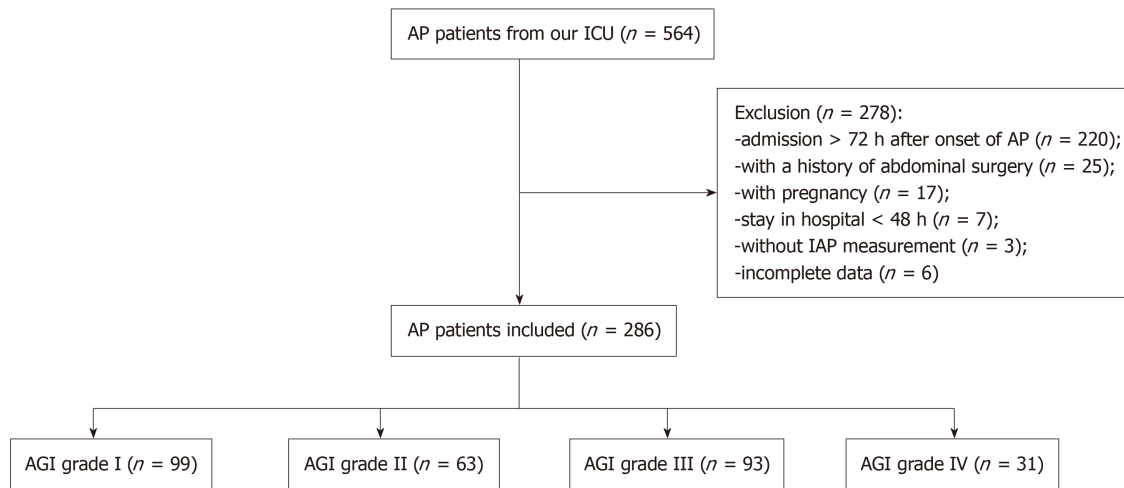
AP patients from our ICU ($n$ = 564)

Exclusion ($n$ = 278):
-admission > 72 h after onset of AP ($n$ = 220);
-with a history of abdominal surgery ($n$ = 25);
-with pregnancy ($n$ = 17);
-stay in hospital < 48 h ($n$ = 7);
-without IAP measurement ($n$ = 3);
-incomplete data ($n$ = 6)

AP patients included ($n$ = 286)

AGI grade I ($n$ = 99)

AGI grade II ($n$ = 63)

AGI grade III ($n$ = 93)

AGI grade IV ($n$ = 31)